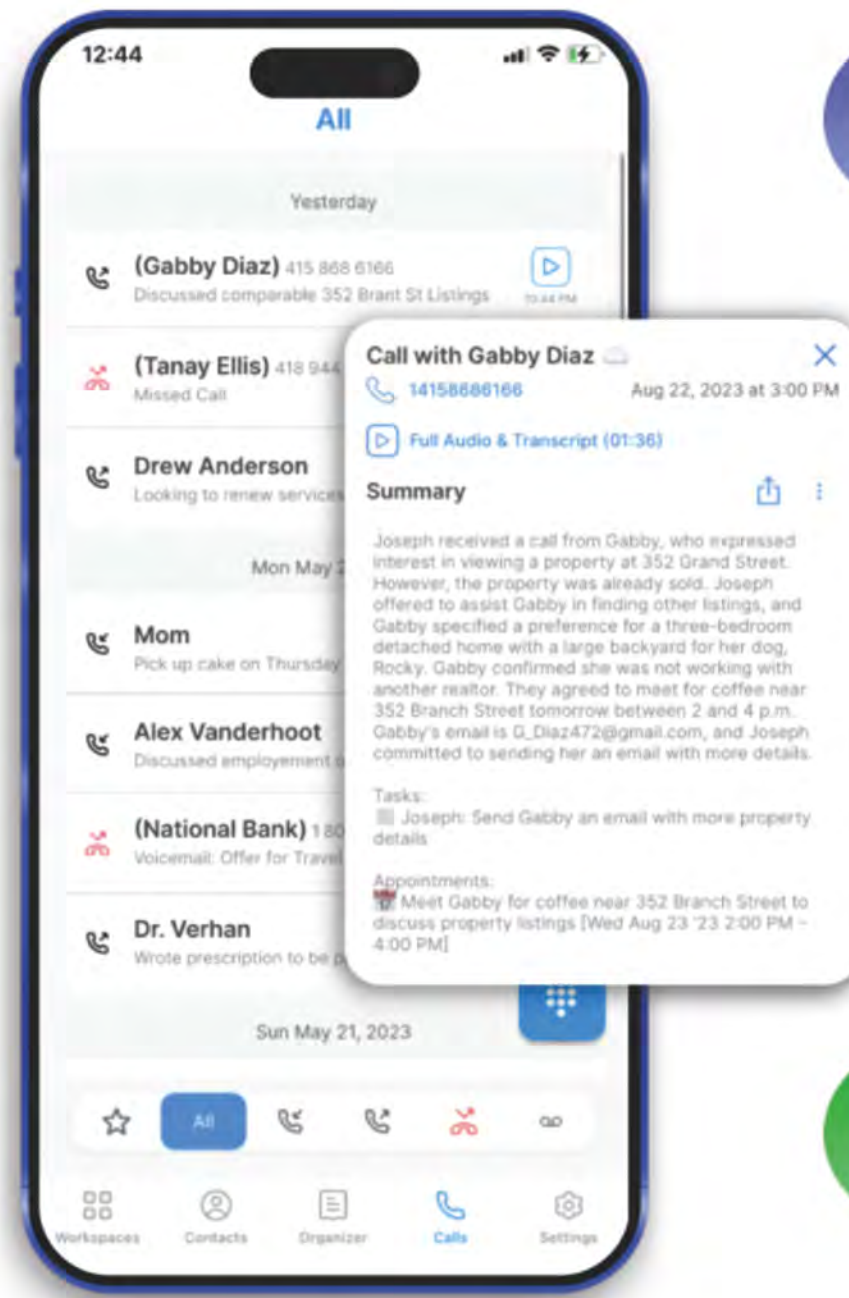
12:44

All

Yesterday

(Gabby Diaz) 415 868 6166
Discussed comparable 352 Brant St Listings
10:44 PM

(Tanay Ellis) 418 944
Missed Call

Drew Anderson
Looking to renew services

Mon May 2

Mom
Pick up cake on Thursday

Alex Vanderhoot
Discussed employement

(National Bank) 180
Voicemail: Offer for Travel

Dr. Verhan
Wrote prescription to be p

Sun May 21, 2023

All

Workspaces Contacts Organizer Calls Settings

Call with Gabby Diaz
14158886166 Aug 22, 2023 at 3:00 PM
Full Audio & Transcript (01:36)

Summary

Joseph received a call from Gabby, who expressed interest in viewing a property at 352 Grand Street. However, the property was already sold. Joseph offered to assist Gabby in finding other listings, and Gabby specified a preference for a three-bedroom detached home with a large backyard for her dog, Rocky. Gabby confirmed she was not working with another realtor. They agreed to meet for coffee near 352 Branch Street tomorrow between 2 and 4 p.m. Gabby's email is G_Diaz472@gmail.com, and Joseph committed to sending her an email with more details.

Tasks:
Joseph: Send Gabby an email with more property details

Appointments:
Meet Gabby for coffee near 352 Branch Street to discuss property listings [Wed Aug 23 '23 2:00 PM - 4:00 PM]